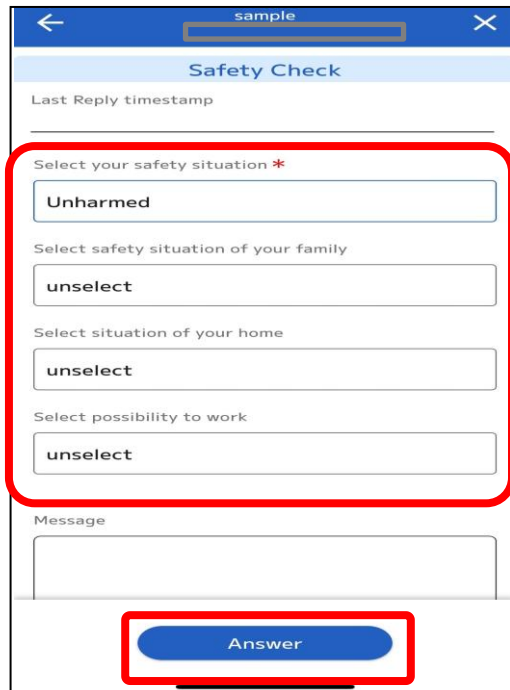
sample

Safety Check

Last Reply timestamp

Select your safety situation *

Unharmed

Select safety situation of your family

unselect

Select situation of your home

unselect

Select possibility to work

unselect

Message

Answer